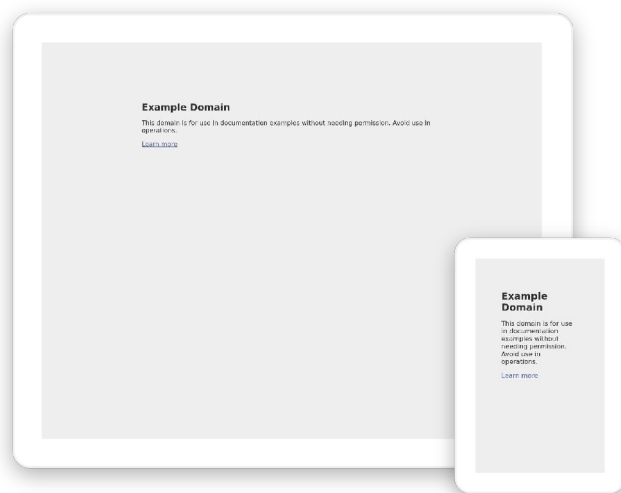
Example Domain

This domain is for use in documentation examples without needing permission. Avoid use in operations.

Learn more

Example Domain

This domain is for use in documentation examples without needing permission. Avoid use in operations.

Learn more